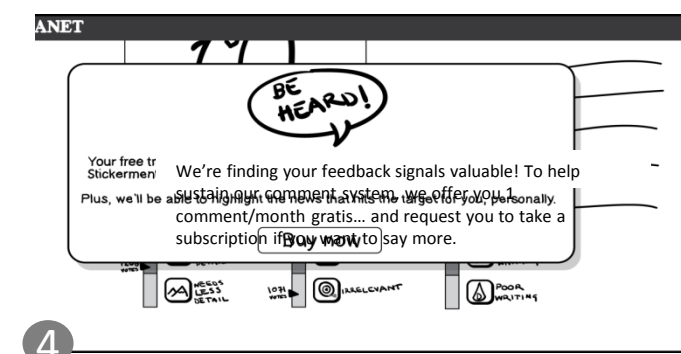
ANET

BE HEARD!

Your free tr
Stickermen

Plus, we'll be able to highlight the news that hits the target for you, personally.

We're finding your feedback signals valuable! To help sustain our comment system, we offer you 1 comment/month gratis... and request you to take a subscription if you want to say more.

Buy Now

NEEDS LESS DETAIL

IRRELEVANT

POOR WRITING

4